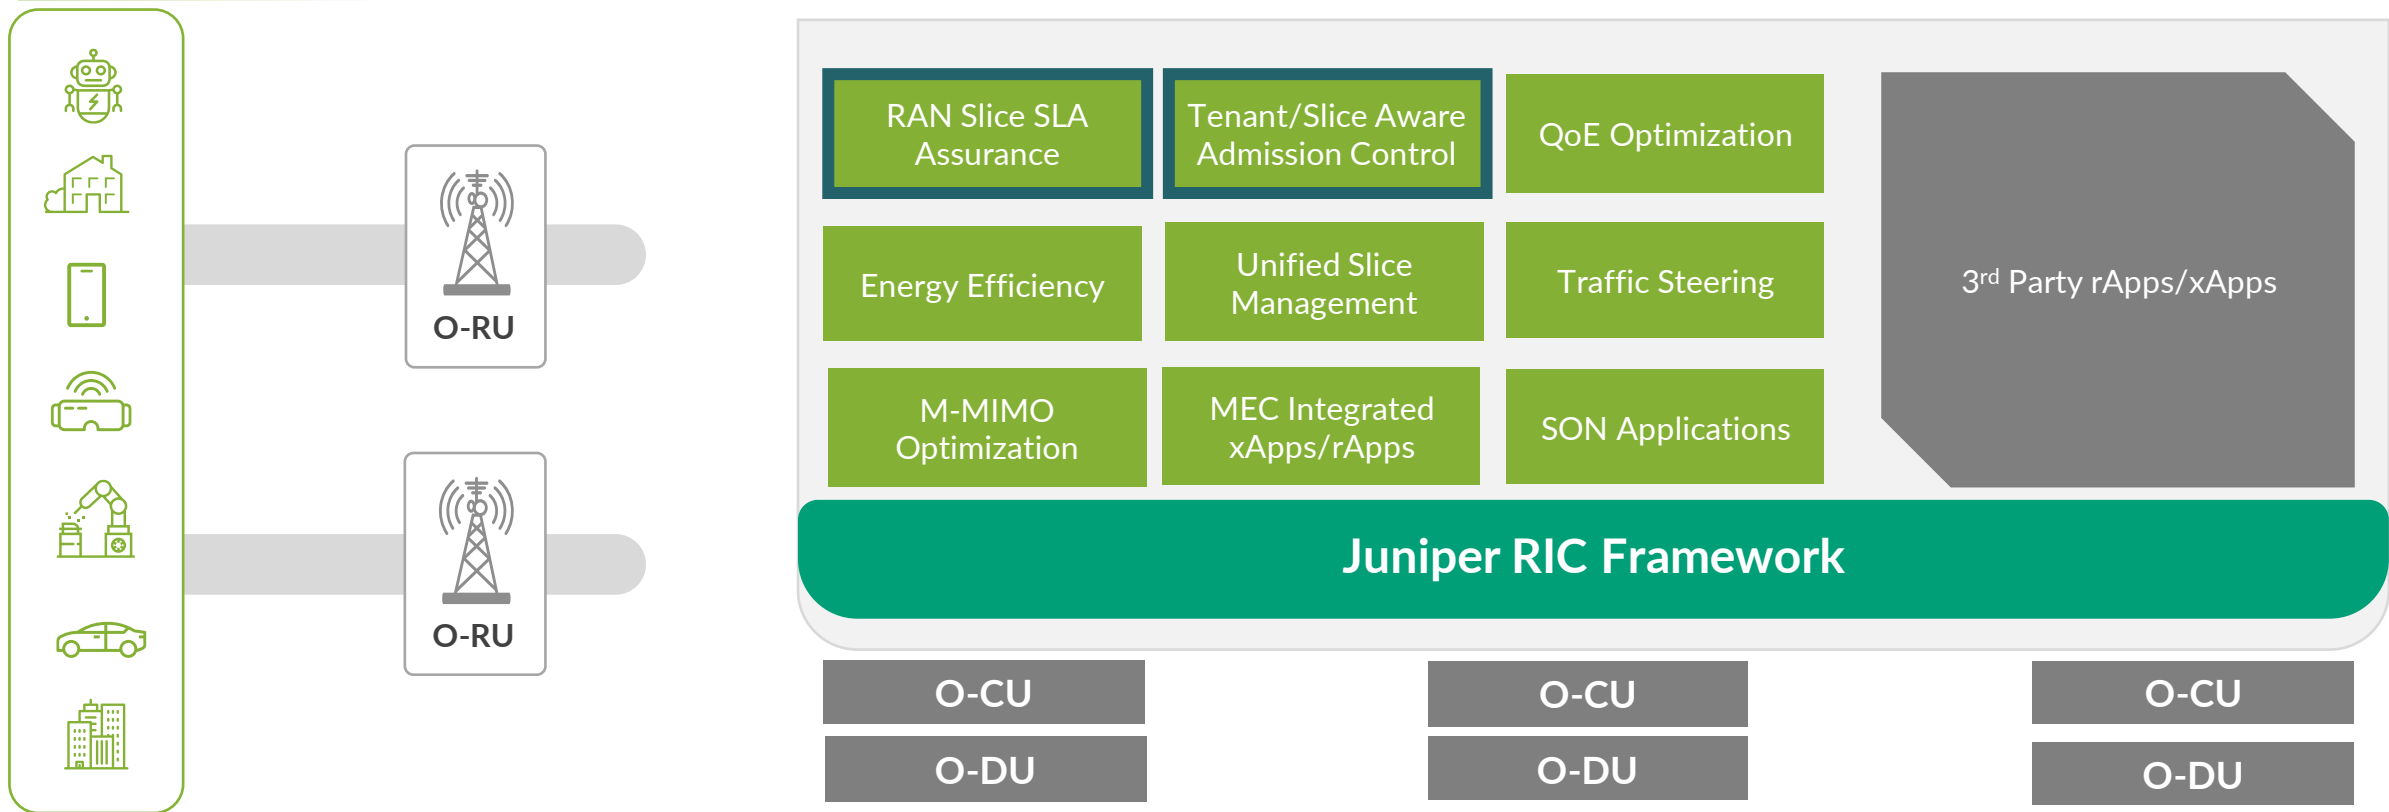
O-RU

O-RU

RAN Slice SLA Assurance

Tenant/Slice Aware Admission Control

QoE Optimization

Energy Efficiency

Unified Slice Management

Traffic Steering

M-MIMO Optimization

MEC Integrated xApps/rApps

SON Applications

3$^{rd}$ Party rApps/xApps

Juniper RIC Framework

O-CU

O-DU

O-CU

O-DU

O-CU

O-DU